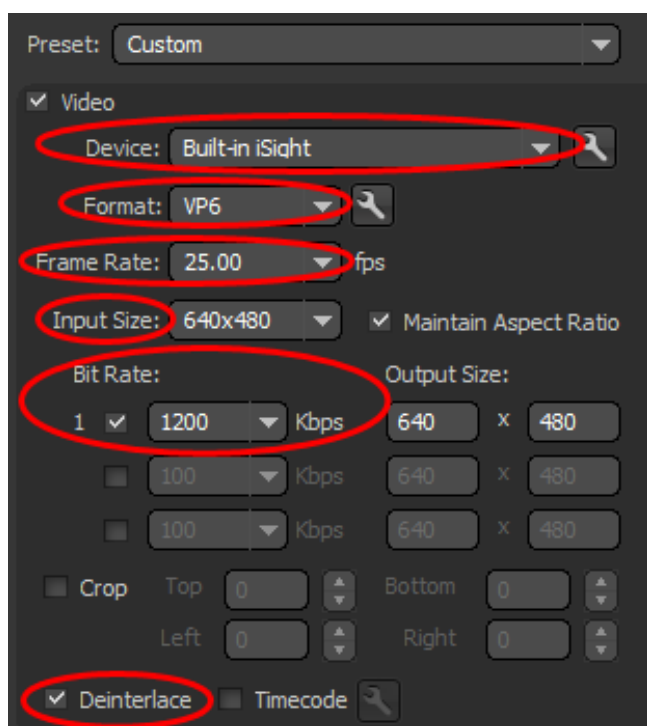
Preset: Custom

Video

Device: Built-in iSight

Format: VP6

Frame Rate: 25.00 fps

Input Size: 640x480 Maintain Aspect Ratio

Bit Rate: Output Size:

1 1200 Kbps 640 x 480

100 Kbps 640 x 480

100 Kbps 640 x 480

Crop Top 0 Bottom 0

Left 0 Right 0

Deinterlace Timecode